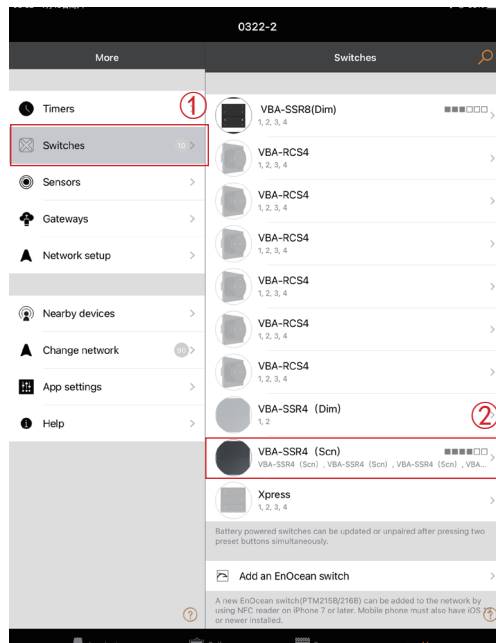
0322-2

More

Timers

Switches 10

Sensors

Gateways

Network setup

Nearby devices

Change network

App settings

Help

①

Switches

VBA-SSR8(Dim)
1, 2, 3, 4

VBA-RCS4
1, 2, 3, 4

VBA-RCS4
1, 2, 3, 4

VBA-RCS4
1, 2, 3, 4

VBA-RCS4
1, 2, 3, 4

VBA-RCS4
1, 2, 3, 4

VBA-RCS4
1, 2, 3, 4

VBA-SSR4（Dim）
1, 2

②

VBA-SSR4（Scn）
VBA-SSR4（Scn）, VBA-SSR4（Scn）, VBA-SSR4（Scn）, VBA...

Xpress
1, 2, 3, 4

Battery powered switches can be updated or unpaired after pressing two preset buttons simultaneously.

Add an EnOcean switch

A new EnOcean switch(PTM215B/216B) can be added to the network by using NFC reader on iPhone 7 or later. Mobile phone must also have iOS 13 or newer installed.